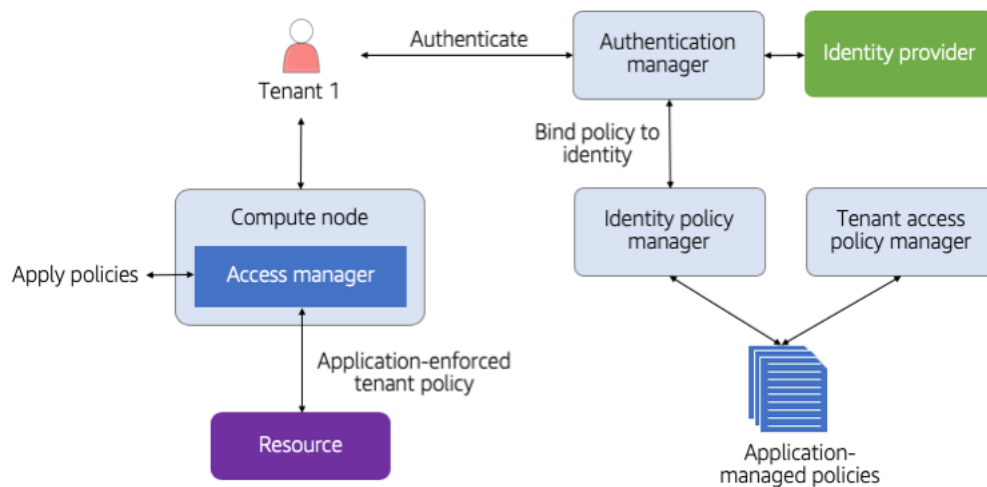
Tenant 1

Authenticate

Authentication manager

Identity provider

Bind policy to identity

Compute node

Access manager

Apply policies

Identity policy manager

Tenant access policy manager

Application-enforced tenant policy

Resource

Application-managed policies